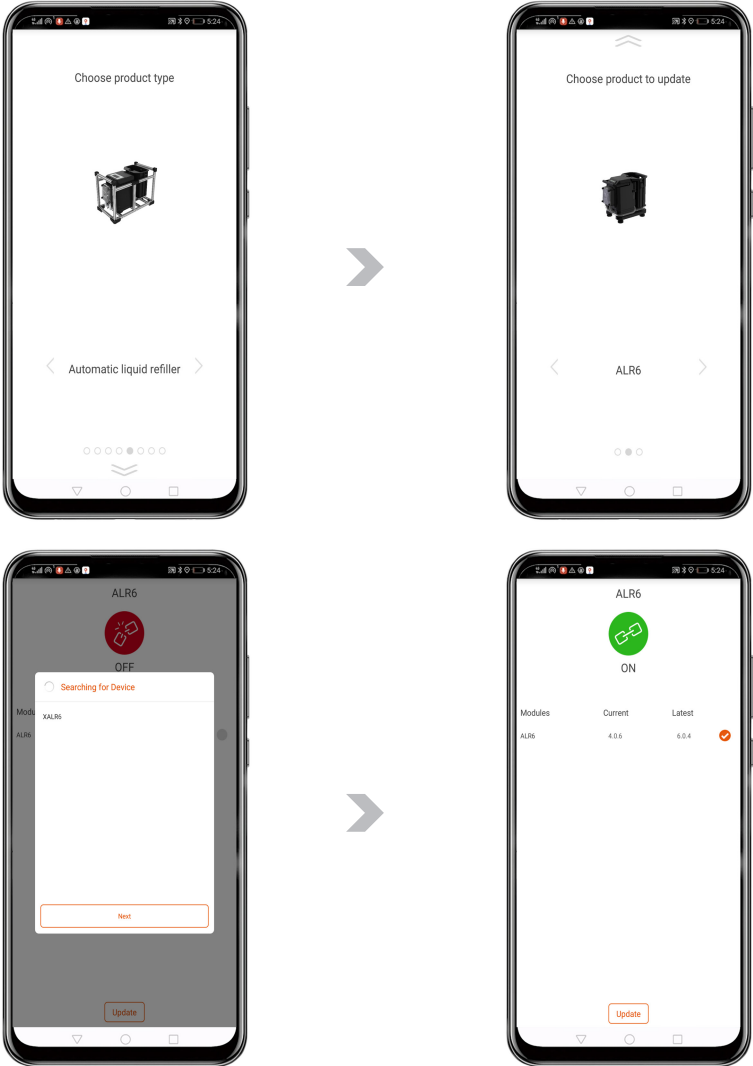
5:24

Choose product type

Automatic liquid refiller

5:24

Choose product to update

ALR6

5:24

ALR6

OFF

Searching for Device

XALR6

Modu

ALR6

Next

Update

5:24

ALR6

ON

| Modules | Current | Latest |
|---|---|---|
| ALR6 | 4.0.6 | 6.0.4 |

Update